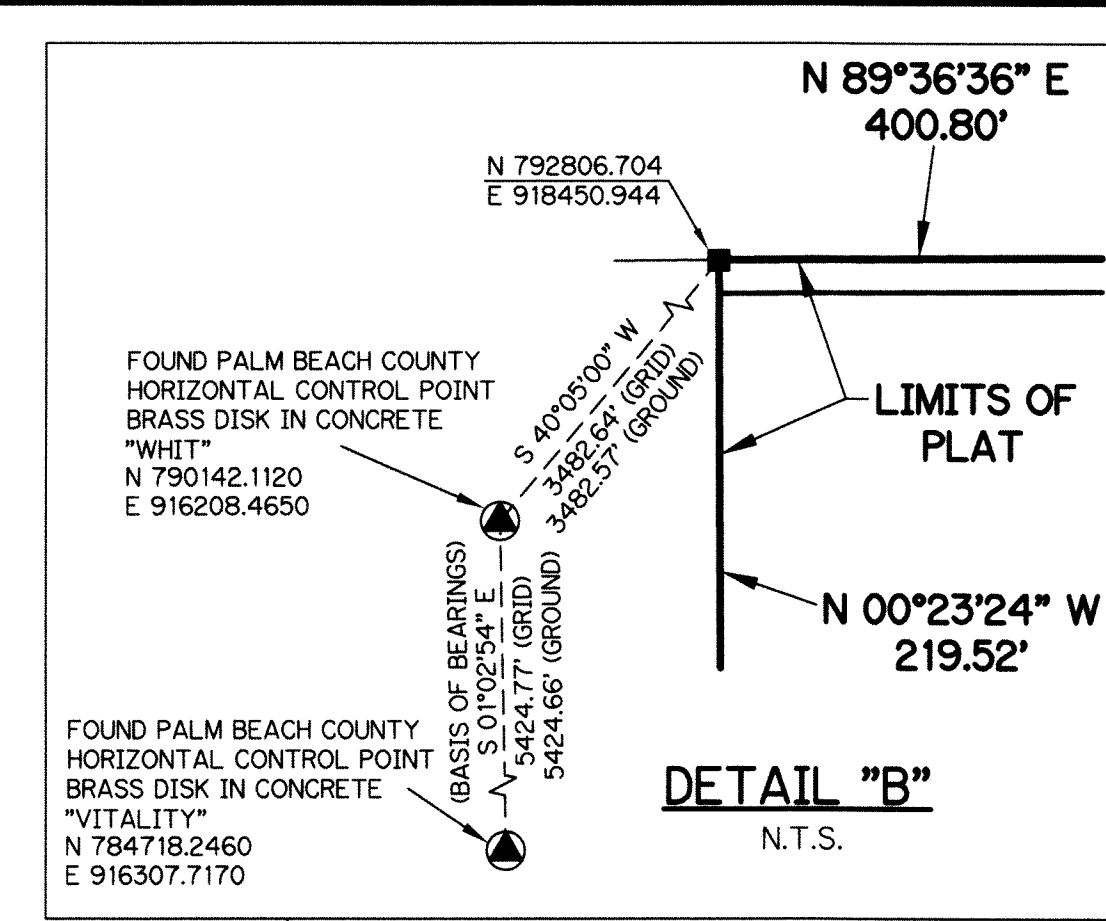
N 89°36'36" E
400.80'

N 792806.704
E 918450.944

FOUND PALM BEACH COUNTY HORIZONTAL CONTROL POINT BRASS DISK IN CONCRETE "WHIT"
N 790142.1120
E 916208.4650

S 40°05'00" W
3482.64' (GRID)
3482.57' (GROUND)

LIMITS OF PLAT

(BASIS OF BEARINGS)
S 01°02'54" E
5424.77' (GRID)
5424.66' (GROUND)

N 00°23'24" W
219.52'

FOUND PALM BEACH COUNTY HORIZONTAL CONTROL POINT BRASS DISK IN CONCRETE "VITALITY"
N 784718.2460
E 916307.7170

DETAIL "B"
N.T.S.